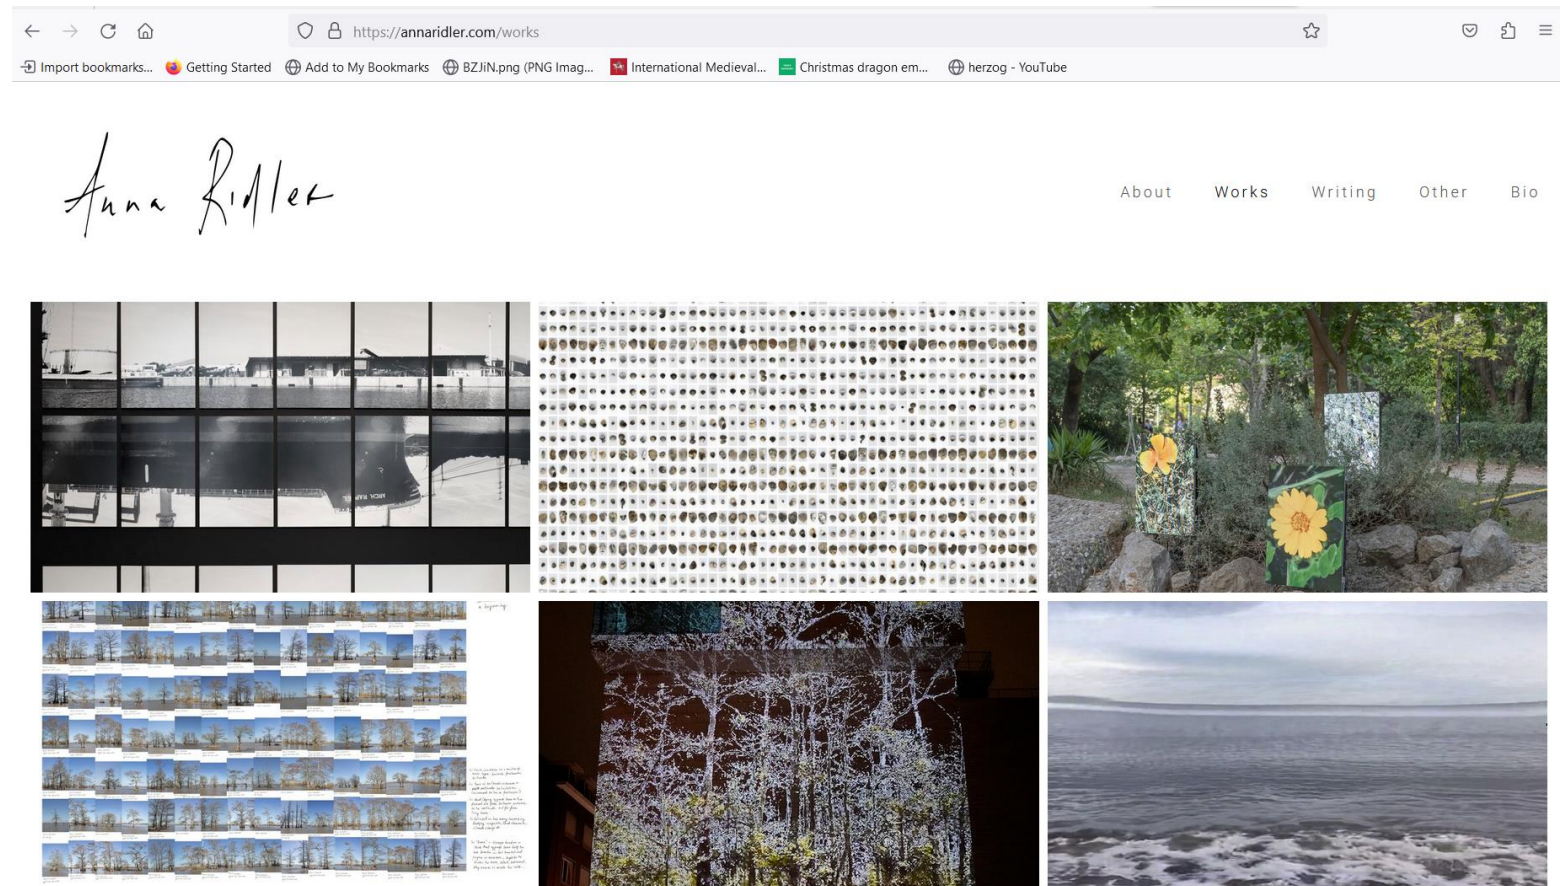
https://annaridler.com/works

Import bookmarks... Getting Started Add to My Bookmarks BZJiN.png (PNG Imag... International Medieval... Christmas dragon em... herzog - YouTube

Anna Ridler

About Works Writing Other Bio